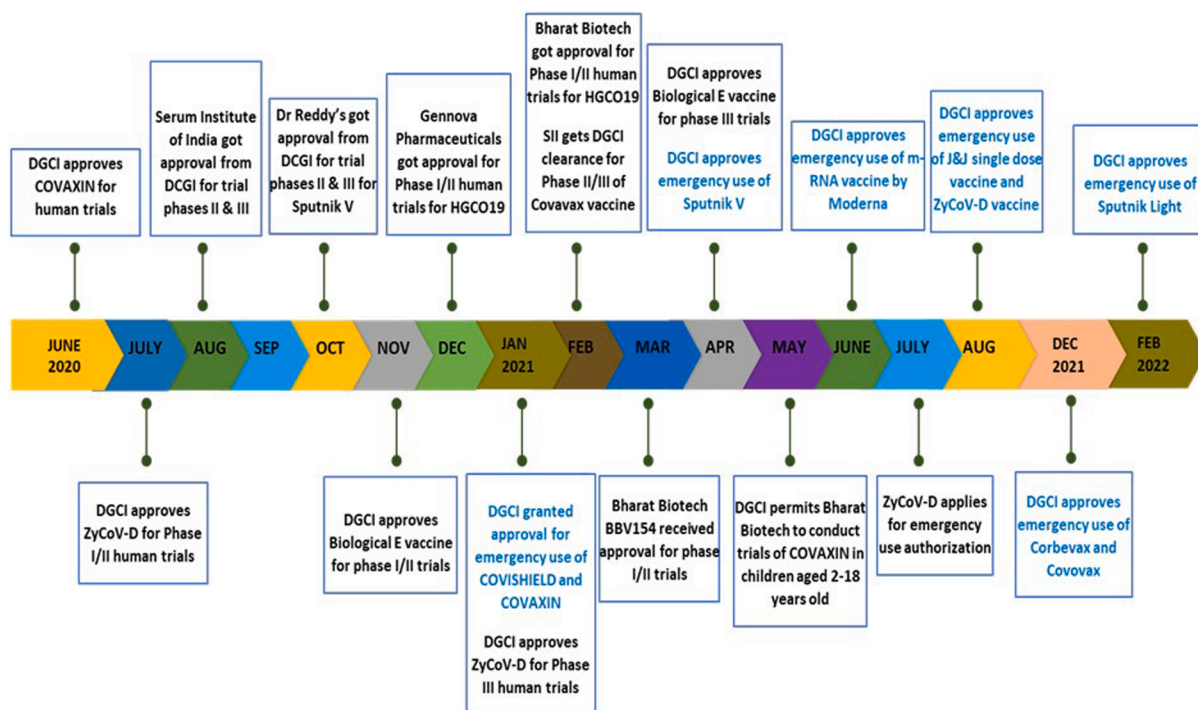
DGCI approves COVAXIN for human trials

Serum Institute of India got approval from DCGI for trial phases II & III

Dr Reddy's got approval from DCGI for trial phases II & III for Sputnik V

Gennova Pharmaceuticals got approval for Phase I/II human trials for HGCO19

Bharat Biotech got approval for Phase I/II human trials for HGCO19

SII gets DGCI clearance for Phase II/III of Covavax vaccine

DGCI approves Biological E vaccine for phase III trials

DGCI approves emergency use of Sputnik V

DGCI approves emergency use of m-RNA vaccine by Moderna

DGCI approves emergency use of J&J single dose vaccine and ZyCoV-D vaccine

DGCI approves emergency use of Sputnik Light

JUNE 2020
JULY
AUG
SEP
OCT
NOV
DEC
JAN 2021
FEB
MAR
APR
MAY
JUNE
JULY
AUG
DEC 2021
FEB 2022

DGCI approves ZyCoV-D for Phase I/II human trials

DGCI approves Biological E vaccine for phase I/II trials

DGCI granted approval for emergency use of COVISHIELD and COVAXIN

DGCI approves ZyCoV-D for Phase III human trials

Bharat Biotech BBV154 received approval for phase I/II trials

DGCI permits Bharat Biotech to conduct trials of COVAXIN in children aged 2-18 years old

ZyCoV-D applies for emergency use authorization

DGCI approves emergency use of Corbevax and Covovax